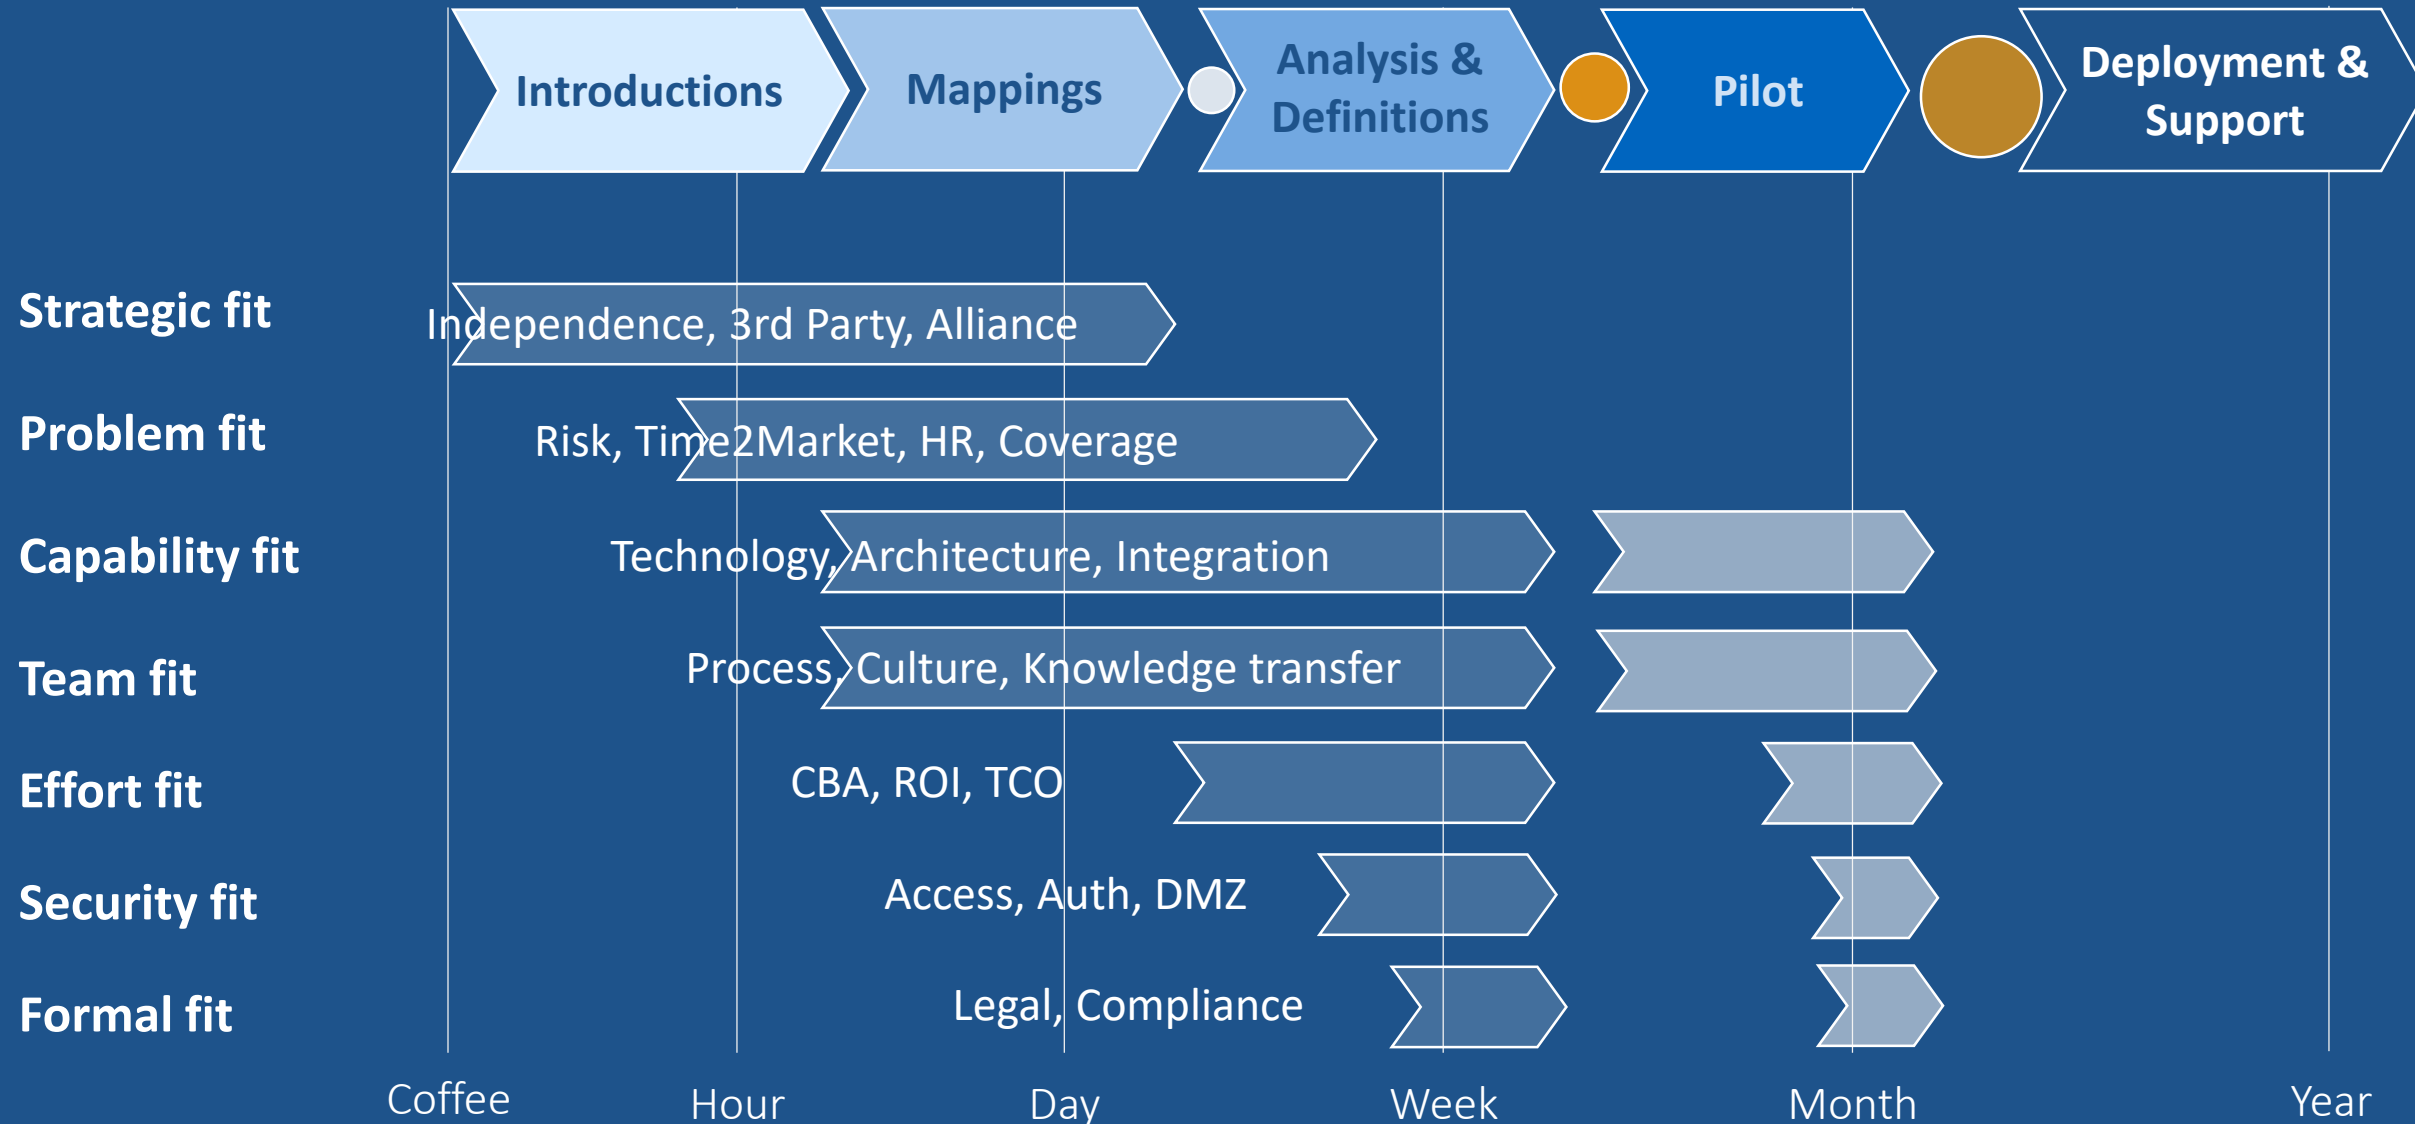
Introductions

Mappings

Analysis & Definitions

Pilot

Deployment & Support

Strategic fit

Independence, 3rd Party, Alliance

Problem fit

Risk, Time2Market, HR, Coverage

Capability fit

Technology, Architecture, Integration

Team fit

Process, Culture, Knowledge transfer

Effort fit

CBA, ROI, TCO

Security fit

Access, Auth, DMZ

Formal fit

Legal, Compliance

Coffee

Hour

Day

Week

Month

Year